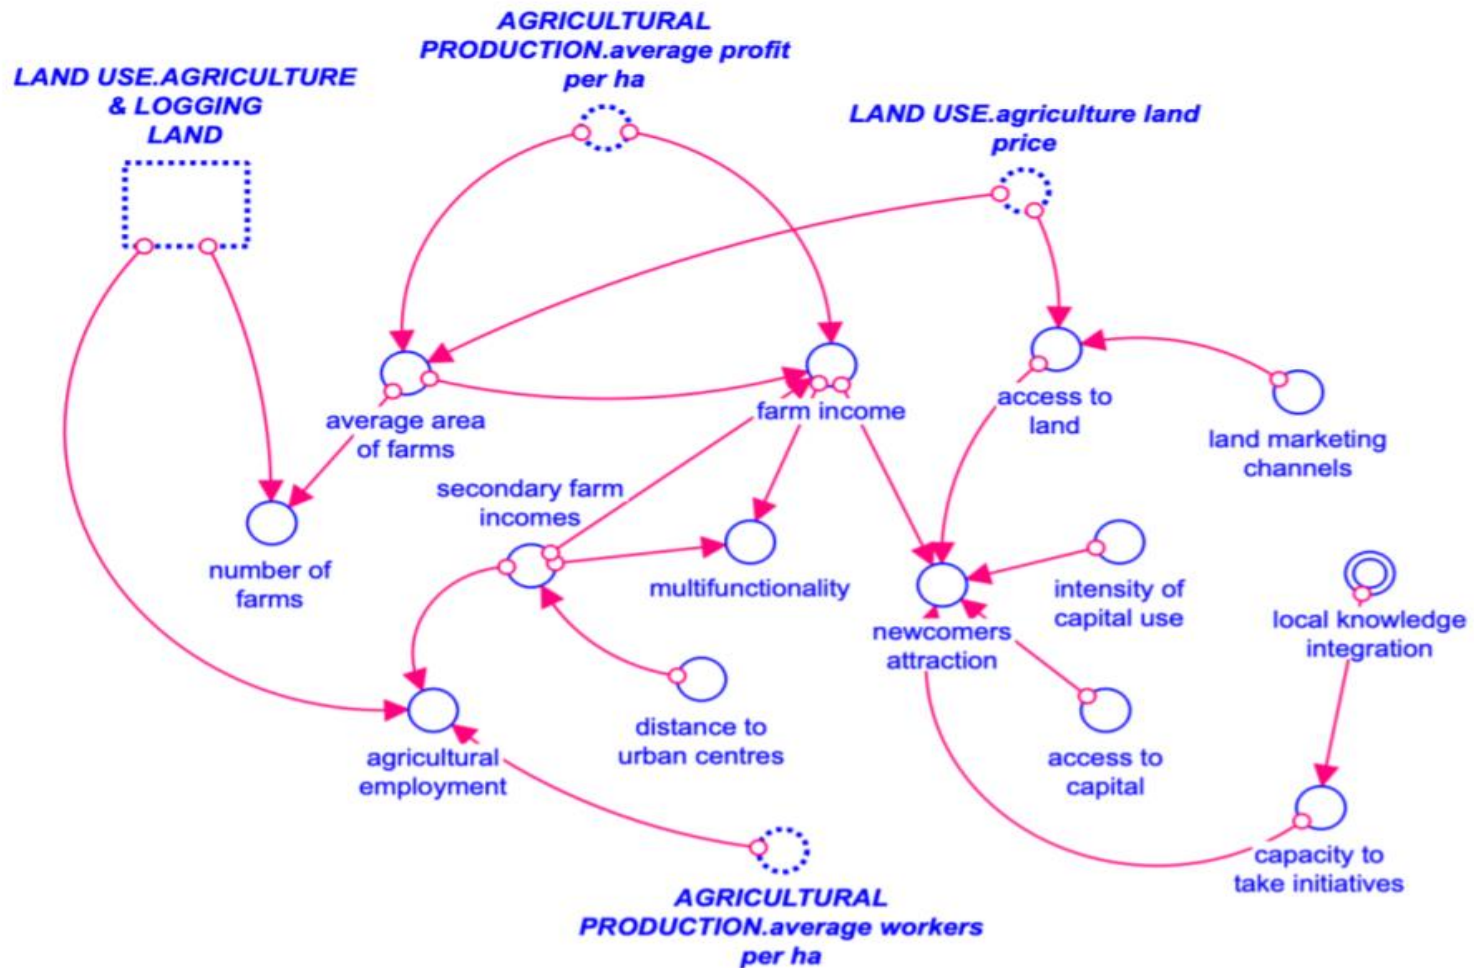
AGRICULTURAL PRODUCTION.average profit per ha

LAND USE.AGRICULTURE & LOGGING LAND

LAND USE.agriculture land price

average area of farms

farm income

access to land

land marketing channels

number of farms

secondary farm incomes

multifunctionality

newcomers attraction

intensity of capital use

local knowledge integration

distance to urban centres

agricultural employment

access to capital

capacity to take initiatives

AGRICULTURAL PRODUCTION.average workers per ha